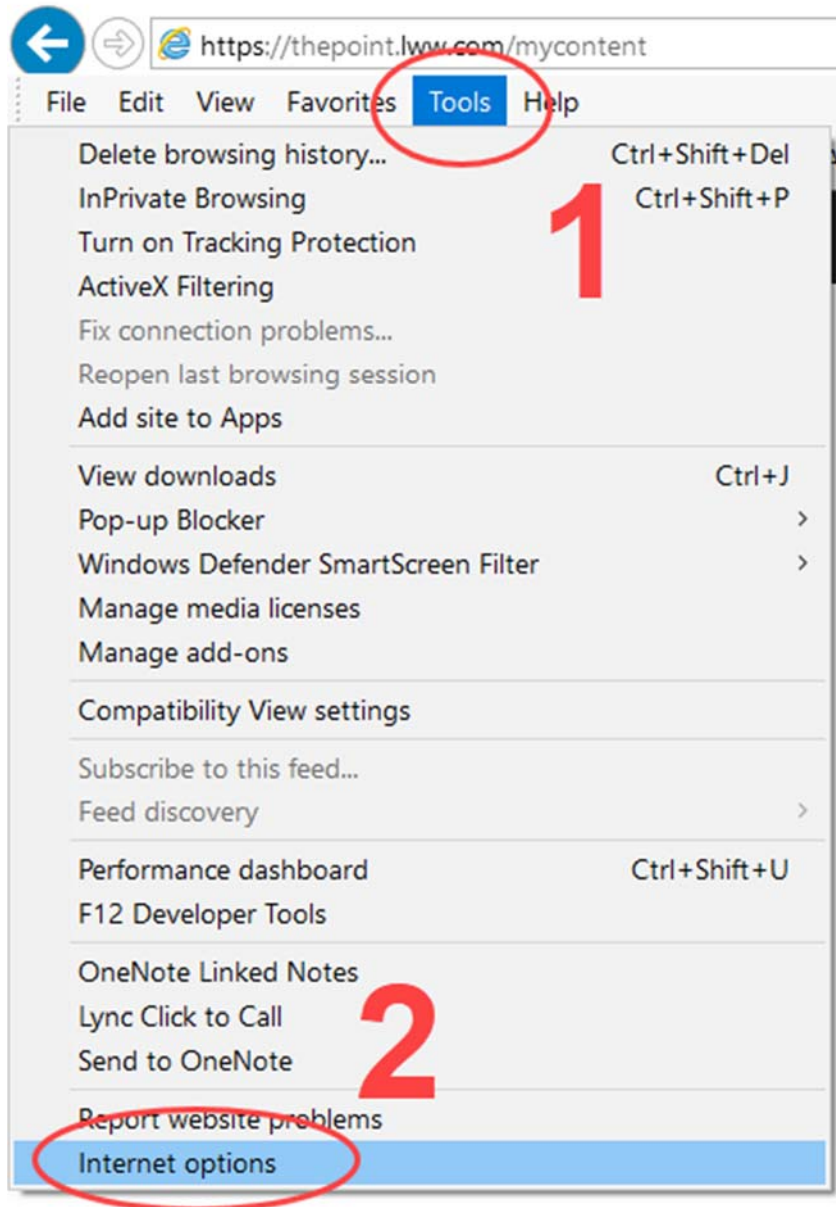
https://thepoint.lww.com/mycontent

File Edit View Favorites Tools Help

Delete browsing history... Ctrl+Shift+Del
InPrivate Browsing Ctrl+Shift+P
Turn on Tracking Protection
ActiveX Filtering
Fix connection problems...
Reopen last browsing session
Add site to Apps

1

View downloads Ctrl+J
Pop-up Blocker
Windows Defender SmartScreen Filter
Manage media licenses
Manage add-ons

Compatibility View settings

Subscribe to this feed...
Feed discovery

Performance dashboard Ctrl+Shift+U
F12 Developer Tools

OneNote Linked Notes
Lync Click to Call
Send to OneNote

2

Report website problems
Internet options